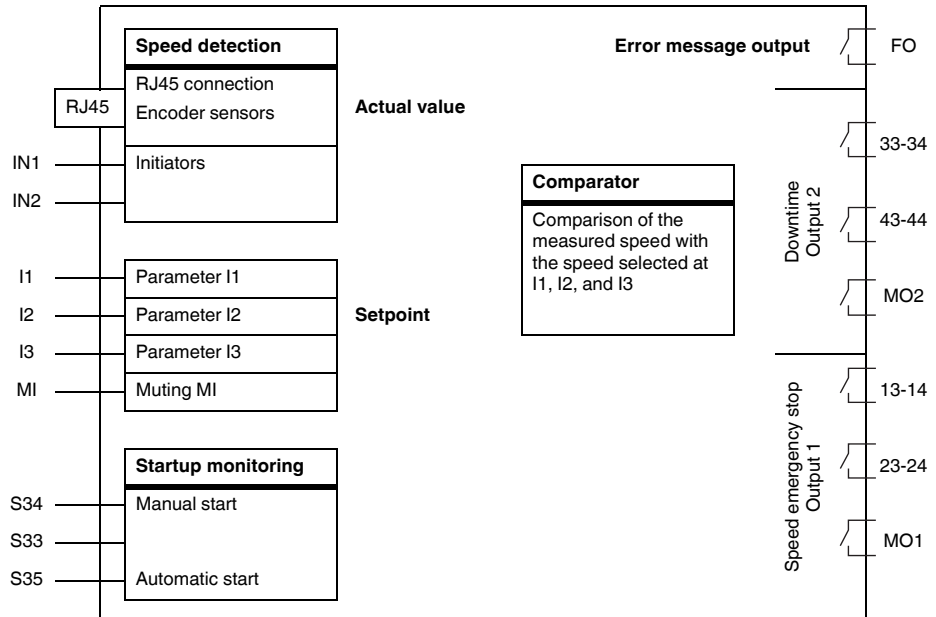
Speed detection

RJ45 connection

RJ45

Encoder sensors

Actual value

IN1

Initiators

IN2

I1

Parameter I1

I2

Parameter I2

Setpoint

I3

Parameter I3

MI

Muting MI

Startup monitoring

S34

Manual start

S33

S35

Automatic start

Comparator

Comparison of the measured speed with the speed selected at I1, I2, and I3

Error message output

FO

Downtime Output 2

33-34

43-44

MO2

Speed emergency stop Output 1

13-14

23-24

MO1